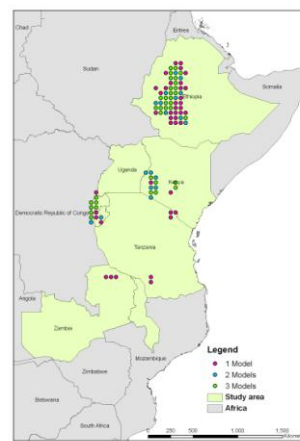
Chad
Eritrea
Sudan
Ethiopia
Somalia
Uganda
Kenya
Democratic Republic of Congo
Tanzania
Angola
Zambia
Mozambique
Zimbabwe
Botswana
South Africa
Legend
1 Model
2 Models
3 Models
Study area
Africa
0 250 500 1,000 1,500 Kilometers